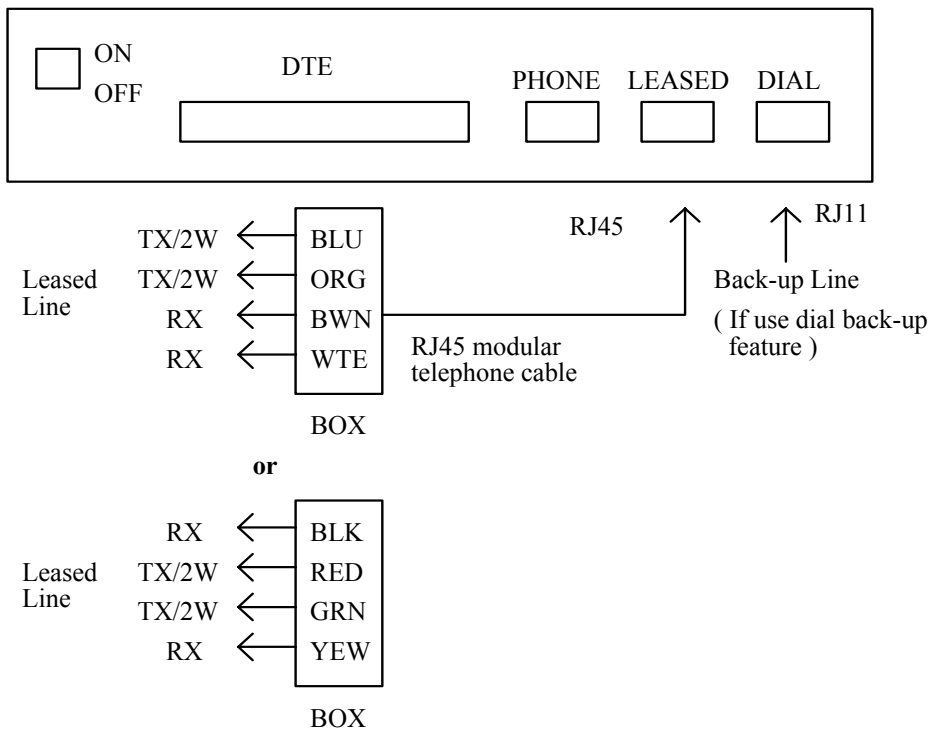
ON
OFF
DTE
PHONE
LEASED
DIAL

RJ45
RJ11

Leased Line
TX/2W
TX/2W
RX
RX
BLU
ORG
BWN
WTE
BOX
RJ45 modular telephone cable
Back-up Line
( If use dial back-up feature )

or

Leased Line
RX
TX/2W
TX/2W
RX
BLK
RED
GRN
YEW
BOX